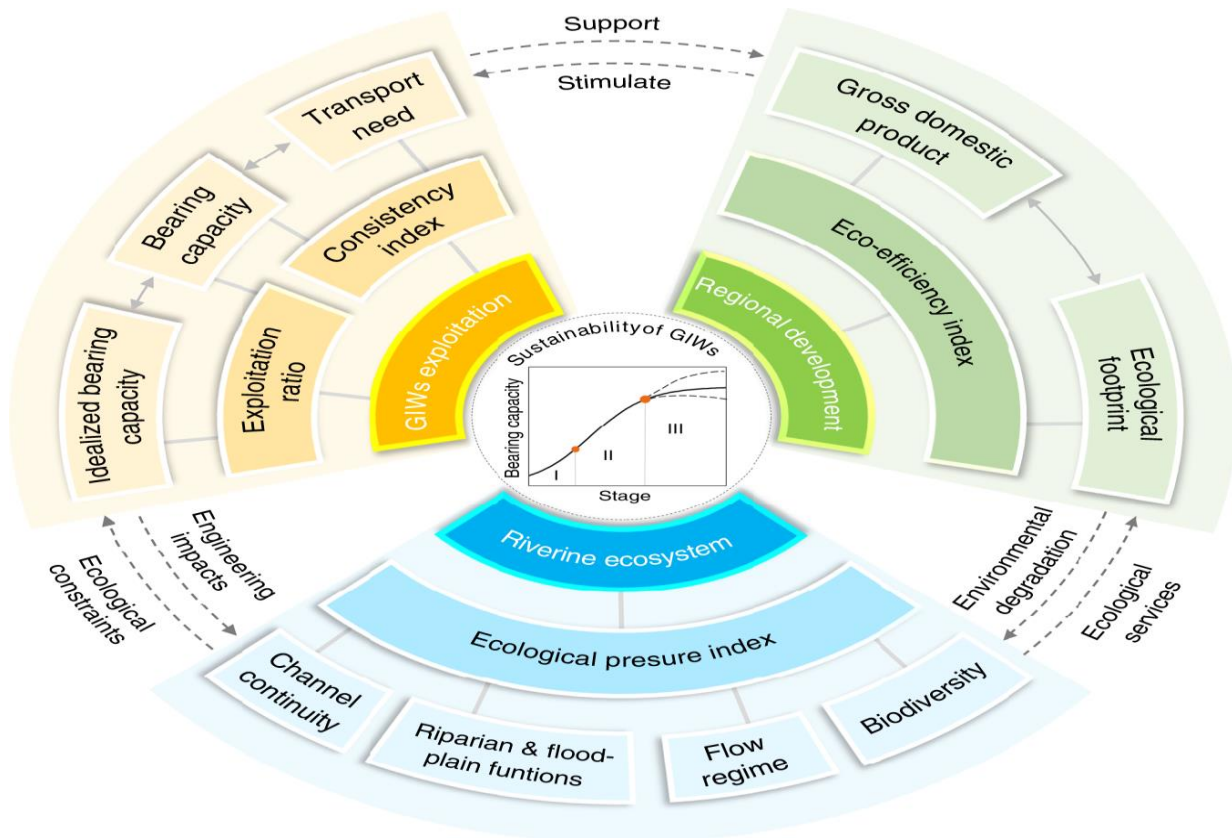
Support

Stimulate

Transport need

Bearing capacity

Consistency index

Idealized bearing capacity

Exploitation ratio

GIWs exploitation

Gross domestic product

Eco-efficiency index

Ecological footprint

Regional development

Sustainabilityof GIWs

Bearing capacity

Stage

I

II

III

Riverine ecosystem

Ecological presure index

Channel continuity

Riparian & flood-plain funtions

Flow regime

Biodiversity

Engineering impacts

Ecological constraints

Environmental degradation

Ecological services